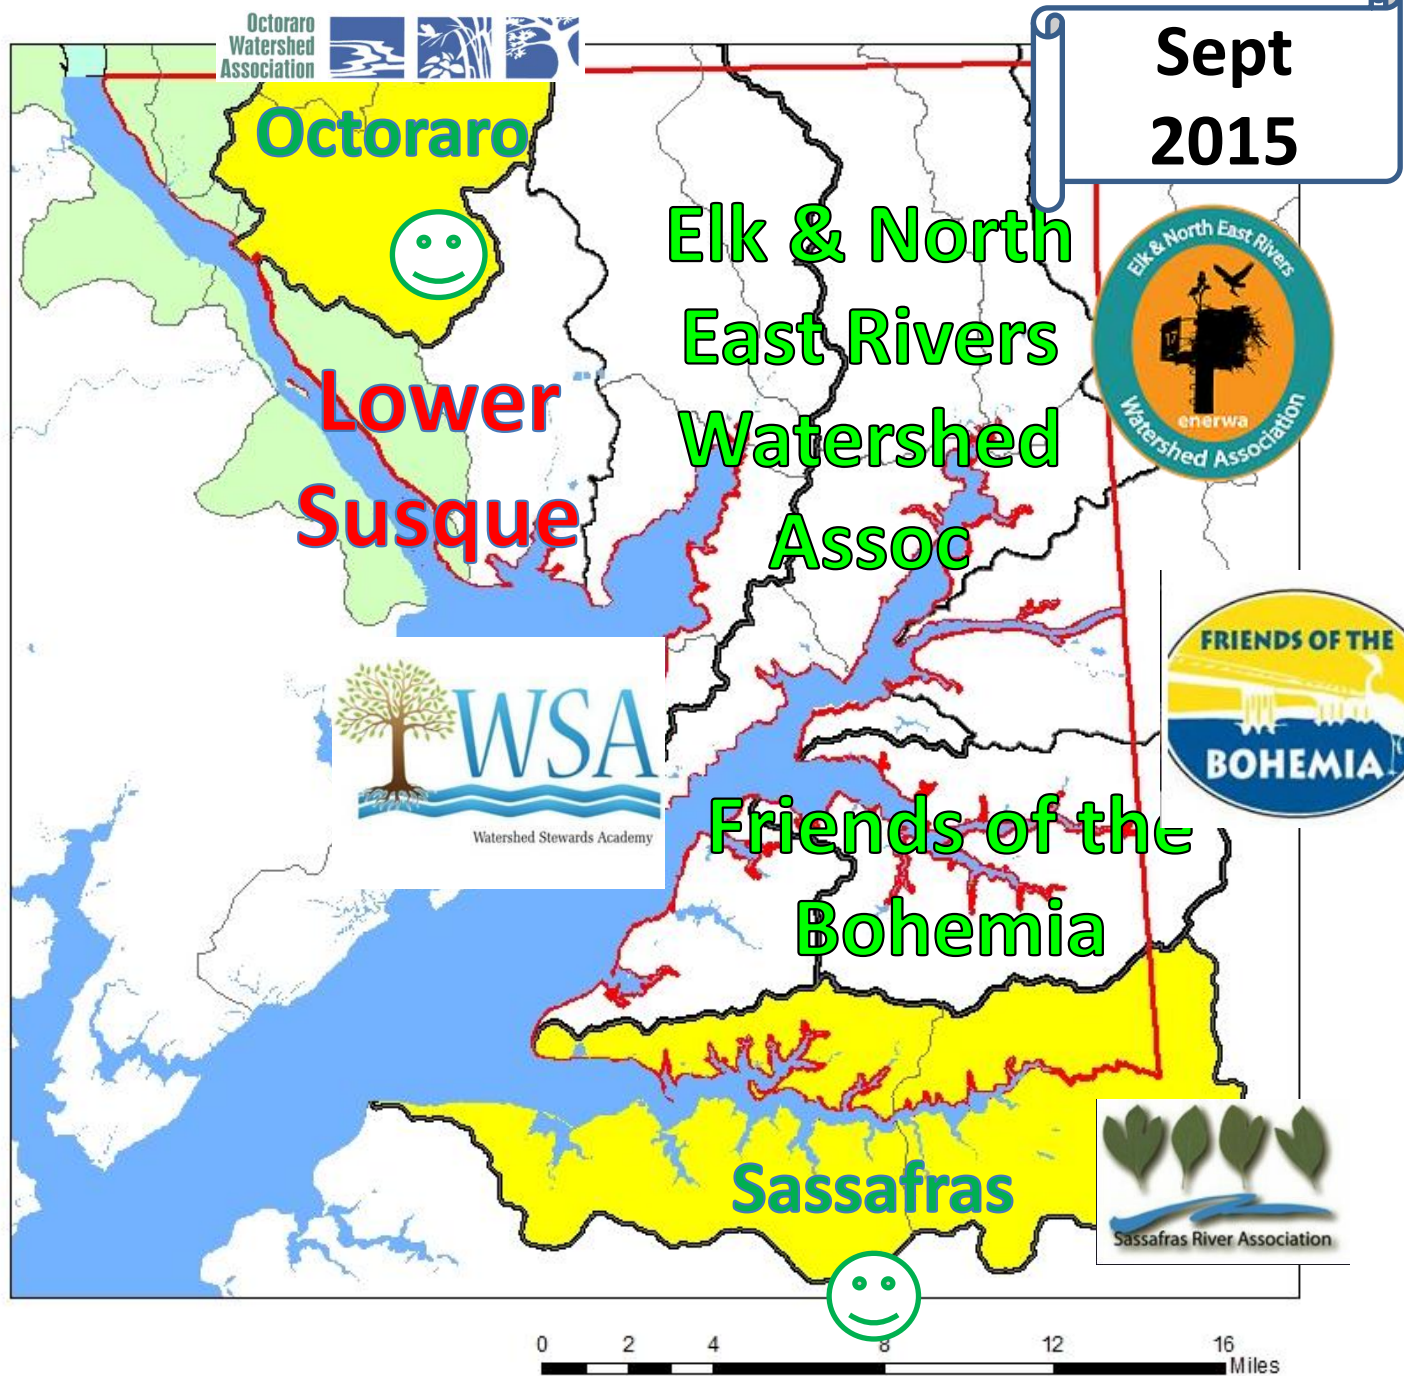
Octoraro Watershed Association

Sept 2015

Octoraro

☺

Elk & North East Rivers Watershed Assoc

Elk & North East Rivers
enerwa
Watershed Association

Lower Susque

FRIENDS OF THE
BOHEMIA

WSA
Watershed Stewards Academy

Friends of the Bohemia

Sassafras

☺

Sassafras River Association

0 2 4 8 12 16
Miles